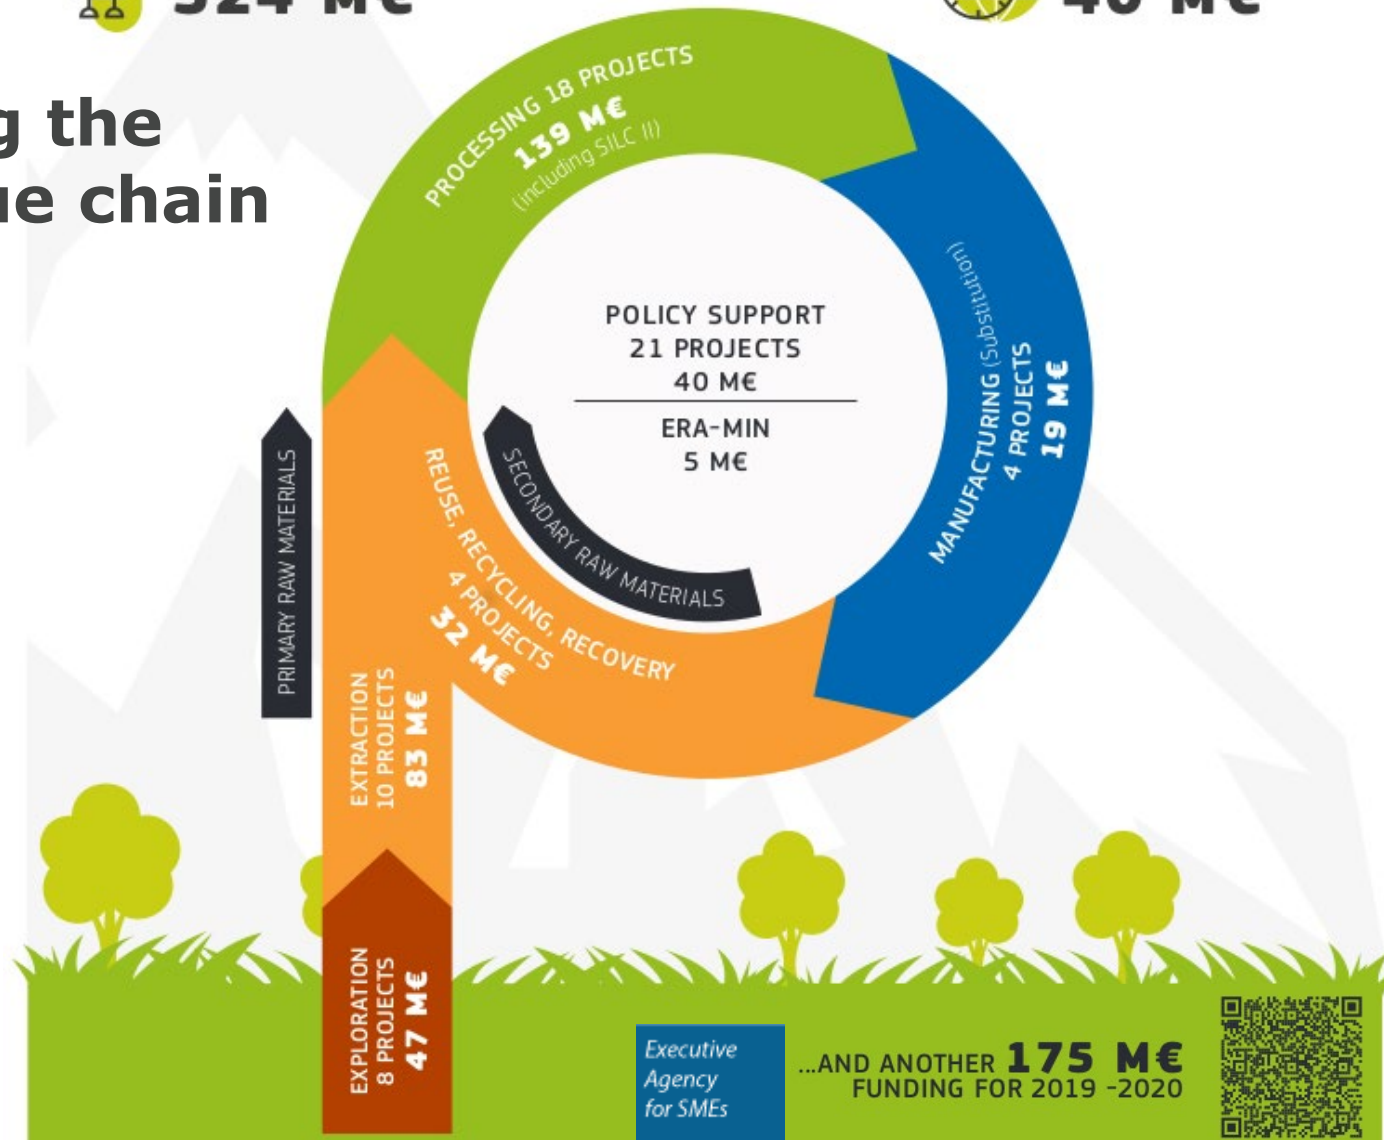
324 M€

40 M€

g the
ue chain

PROCESSING 18 PROJECTS
139 M€
(including SILC II)

POLICY SUPPORT
21 PROJECTS
40 M€

ERA-MIN
5 M€

MANUFACTURING (Substitution)
4 PROJECTS
19 M€

SECONDARY RAW MATERIALS

REUSE, RECYCLING, RECOVERY
4 PROJECTS
32 M€

PRIMARY RAW MATERIALS

EXTRACTION
10 PROJECTS
83 M€

EXPLORATION
8 PROJECTS
47 M€

Executive Agency for SMEs

...AND ANOTHER 175 M€
FUNDING FOR 2019 -2020